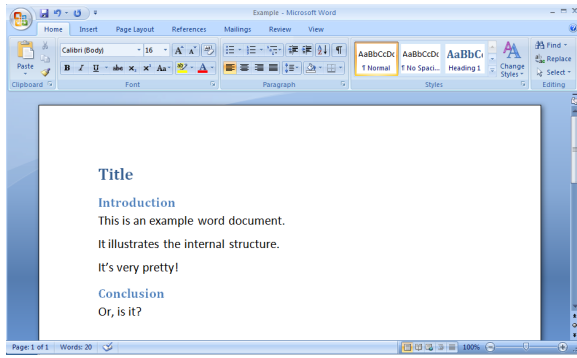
Example - Microsoft Word

Home Insert Page Layout References Mailings Review View

Paste
Clipboard

Calibri (Body) 16
B I U abe x, x² Aa
Font

Paragraph

AaBbCcDc ¶ Normal
AaBbCcDc ¶ No Spaci...
AaBbC Heading 1
Change Styles
Styles

Find
Replace
Select
Editing

Title

Introduction

This is an example word document.

It illustrates the internal structure.

It’s very pretty!

Conclusion

Or, is it?

Page: 1 of 1 Words: 20

100%